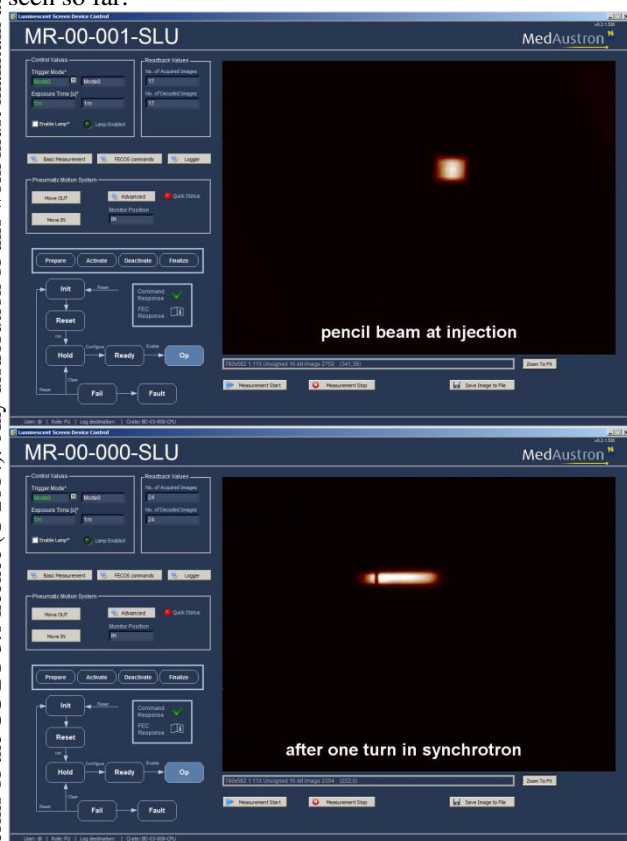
seen so far.

Luminescent Screen Device Control

MR-00-001-SLU

MedAustron

Control Values
Trigger Mode*
Mode0
Mode0
Exposure Time [s]*
1m
1m
Enable Lamp*
Lamp Enabled

Readback Values
No. of Acquired Images
17
No. of Decoded Images
17

Basic Measurement
FECOS commands
Logger

Pneumatic Motion System
Move OUT
Advanced
Quick Status
Monitor Position
Move IN
IN

Prepare
Activate
Deactivate
Finalize

Init
Reset
Reset
Init
Hold
Configure
Ready
Enable
Op
Clear
Reset
Fail
Fault

Command Response
FEC Response

pencil beam at injection

Zoom To Fit

Measurement Start
Measurement Stop
Save Image to File

Luminescent Screen Device Control

MR-00-000-SLU

MedAustron

Control Values
Trigger Mode*
Mode0
Mode0
Exposure Time [s]*
1m
1m
Enable Lamp*
Lamp Enabled

Readback Values
No. of Acquired Images
24
No. of Decoded Images
24

Basic Measurement
FECOS commands
Logger

Pneumatic Motion System
Move OUT
Advanced
Quick Status
Monitor Position
Move IN
IN

Prepare
Activate
Deactivate
Finalize

Init
Reset
Reset
Init
Hold
Configure
Ready
Enable
Op
Clear
Reset
Fail
Fault

Command Response
FEC Response

after one turn in synchrotron

Zoom To Fit

Measurement Start
Measurement Stop
Save Image to File